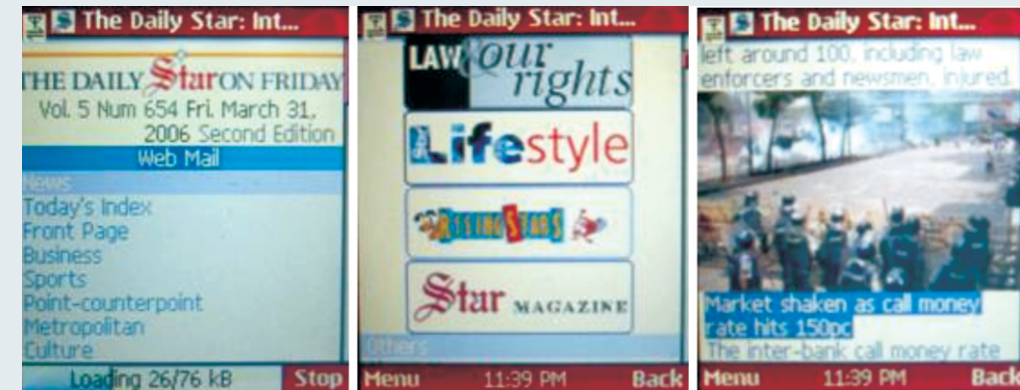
The Daily Star: Int...

THE DAILY Star ON FRIDAY
Vol. 5 Num 654 Fri. March 31, 2006 Second Edition
Web Mail
News
Today's Index
Front Page
Business
Sports
Point-counterpoint
Metropolitan
Culture
Loading 26/76 kB
Stop

The Daily Star: Int...

LAW & our rights
Lifestyle
RISING STARS
Star MAGAZINE
Others
Menu
11:39 PM
Back

The Daily Star: Int...

left around 100, including law enforcers and newsmen, injured.
Market shaken as call money rate hits 150pc
The inter-bank call money rate
Menu
11:39 PM
Back